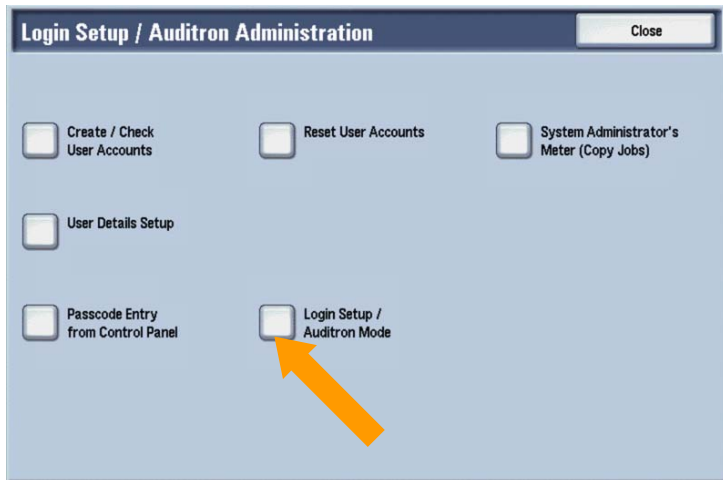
Login Setup / Auditron Administration

Close

Create / Check User Accounts

Reset User Accounts

System Administrator's Meter (Copy Jobs)

User Details Setup

Passcode Entry from Control Panel

Login Setup / Auditron Mode